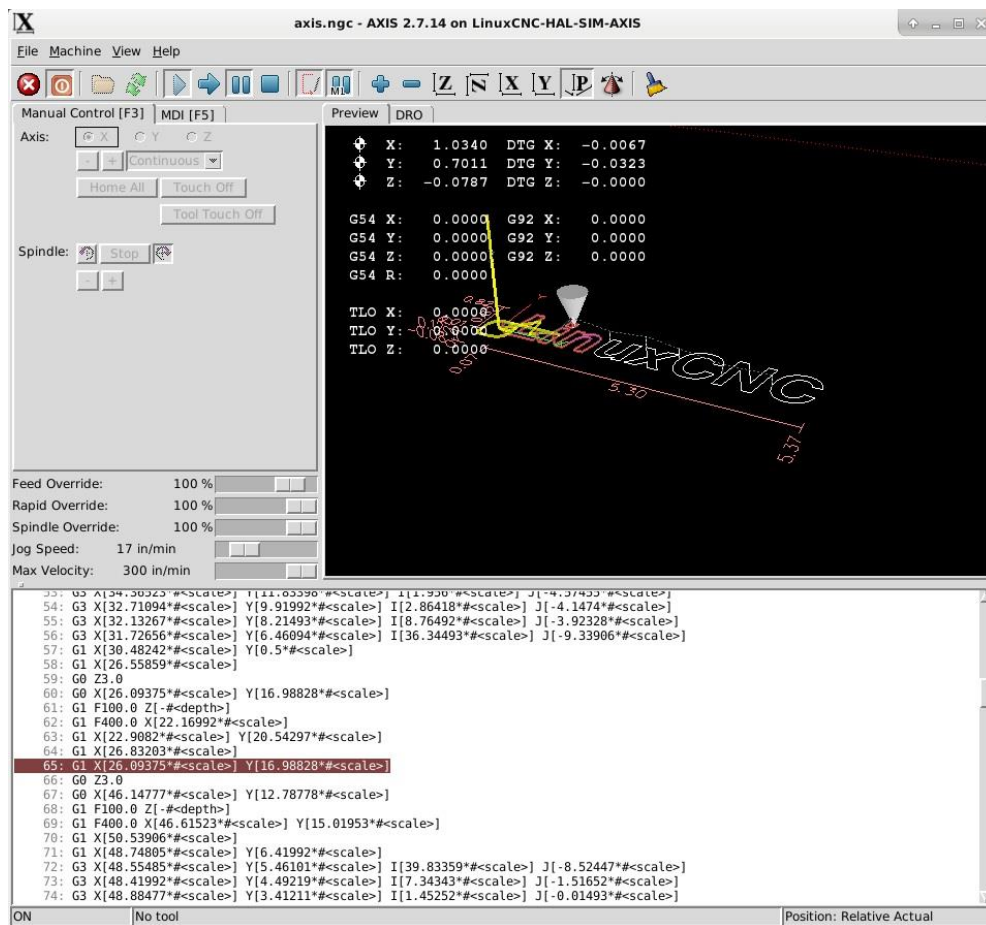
axis.ngc - AXIS 2.7.14 on LinuxCNC-HAL-SIM-AXIS

File Machine View Help

Manual Control [F3] MDI [F5]

Axis: X Y Z

- + Continuous

Home All Touch Off

Tool Touch Off

Spindle: Stop

- +

Preview DRO

X: 1.0340 DTG X: -0.0067
Y: 0.7011 DTG Y: -0.0323
Z: -0.0787 DTG Z: -0.0000

G54 X: 0.0000 G92 X: 0.0000
G54 Y: 0.0000 G92 Y: 0.0000
G54 Z: 0.0000 G92 Z: 0.0000
G54 R: 0.0000

TLO X: 0.0000
TLO Y: 0.0000
TLO Z: 0.0000

LinuxCNC

5.30

5.37

Feed Override: 100 %
Rapid Override: 100 %
Spindle Override: 100 %
Jog Speed: 17 in/min
Max Velocity: 300 in/min

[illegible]
54: G3 X[32.71094*#<scale>] Y[9.91992*#<scale>] I[2.86418*#<scale>] J[-4.1474*#<scale>]
55: G3 X[32.13267*#<scale>] Y[8.21493*#<scale>] I[8.76492*#<scale>] J[-3.92328*#<scale>]
56: G3 X[31.72656*#<scale>] Y[6.46094*#<scale>] I[36.34493*#<scale>] J[-9.33906*#<scale>]
57: G1 X[30.48242*#<scale>] Y[0.5*#<scale>]
58: G1 X[26.55859*#<scale>]
59: G0 Z3.0
60: G0 X[26.09375*#<scale>] Y[16.98828*#<scale>]
61: G1 F100.0 Z[-#<depth>]
62: G1 F400.0 X[22.16992*#<scale>]
63: G1 X[22.9082*#<scale>] Y[20.54297*#<scale>]
64: G1 X[26.83203*#<scale>]
65: G1 X[26.09375*#<scale>] Y[16.98828*#<scale>]
66: G0 Z3.0
67: G0 X[46.14777*#<scale>] Y[12.78778*#<scale>]
68: G1 F100.0 Z[-#<depth>]
69: G1 F400.0 X[46.61523*#<scale>] Y[15.01953*#<scale>]
70: G1 X[50.53906*#<scale>]
71: G1 X[48.74805*#<scale>] Y[6.41992*#<scale>]
72: G3 X[48.55485*#<scale>] Y[5.46101*#<scale>] I[39.83359*#<scale>] J[-8.52447*#<scale>]
73: G3 X[48.41992*#<scale>] Y[4.49219*#<scale>] I[7.34343*#<scale>] J[-1.51652*#<scale>]
74: G3 X[48.88477*#<scale>] Y[3.41211*#<scale>] I[1.45252*#<scale>] J[-0.01493*#<scale>]

ON No tool Position: Relative Actual